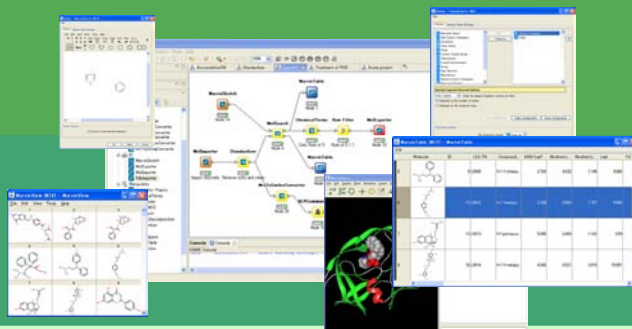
MarvinSketch

MarvinView

MolSearch

MolExporter

ChemAxon

ChemicalTerms

Row Filter

MolExporter

MarvinTable

MarvinView (#13) - MarvinView

File Edit View Tools Help

MarvinTable (#13) - MarvinTable

Molecule

Console

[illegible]